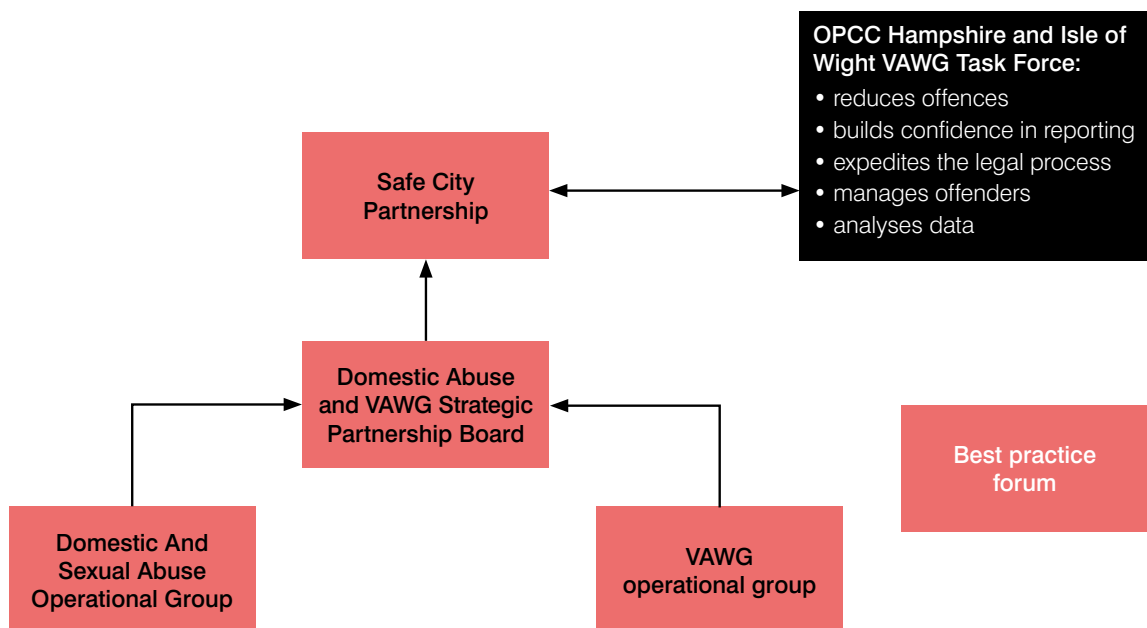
OPCC Hampshire and Isle of Wight VAWG Task Force:
• reduces offences
• builds confidence in reporting
• expedites the legal process
• manages offenders
• analyses data

Safe City Partnership

Domestic Abuse and VAWG Strategic Partnership Board

Best practice forum

Domestic And Sexual Abuse Operational Group

VAWG operational group